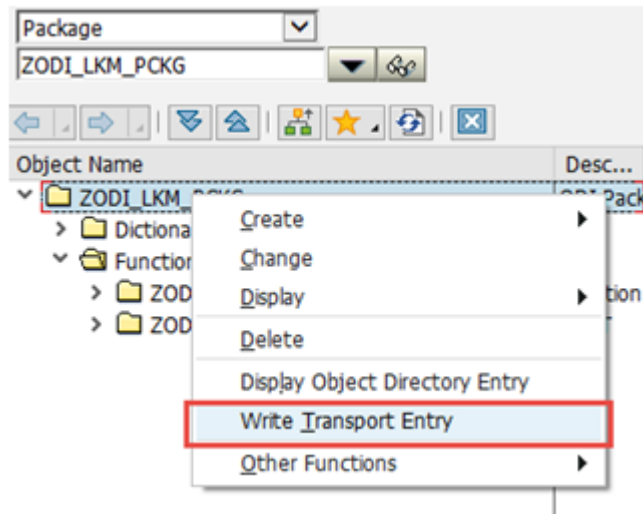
Package
ZODI_LKM_PCKG

| Object Name | Desc... |
|---|---|
| ZODI_LKM_PCKG | ODI Pack |
| Dictiona | |
| Function | |
| ZOD | tion |
| ZOD | |

Create
Change
Display
Delete
Display Object Directory Entry
Write Transport Entry
Other Functions